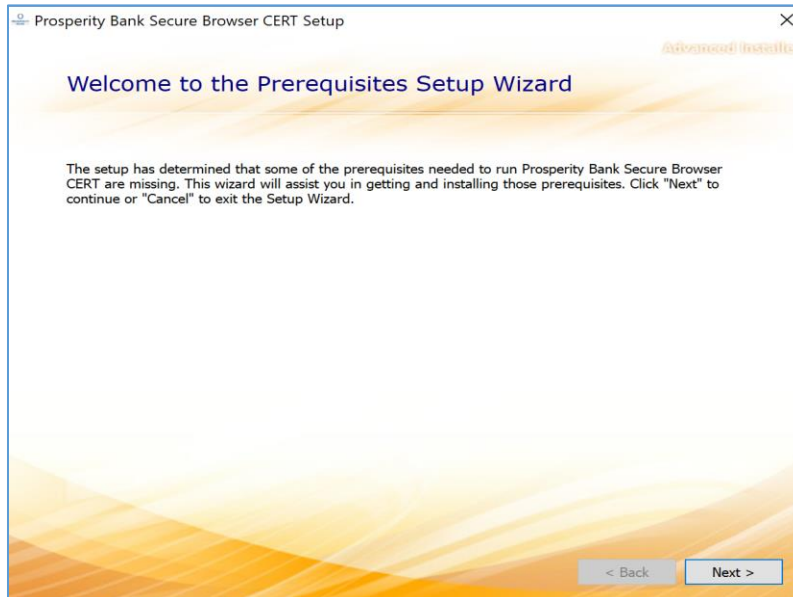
Prosperity Bank Secure Browser CERT Setup

Advanced Installe

Welcome to the Prerequisites Setup Wizard

The setup has determined that some of the prerequisites needed to run Prosperity Bank Secure Browser CERT are missing. This wizard will assist you in getting and installing those prerequisites. Click "Next" to continue or "Cancel" to exit the Setup Wizard.

< Back

Next >